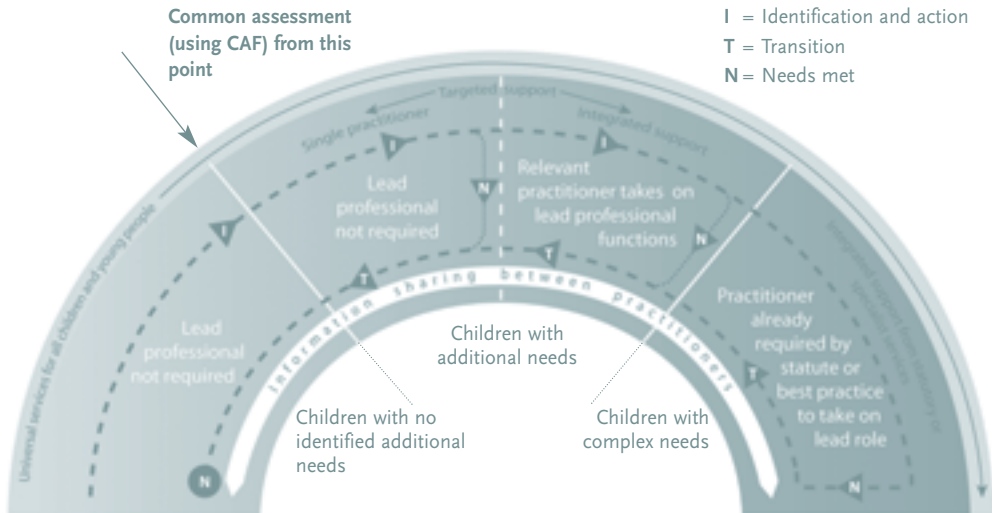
Common assessment (using CAF) from this point

I = Identification and action
T = Transition
N = Needs met

Targeted support
Single practitioner
Integrated support

Universal services for all children and young people

Lead professional not required

Lead professional not required

Relevant practitioner takes on lead professional functions

Integrated support from statutory or specialist services

Practitioner already required by statute or best practice to take on lead role

Information sharing between practitioners

Children with additional needs

Children with no identified additional needs

Children with complex needs

I
I
I
N
N
N
N
T
T
T
T